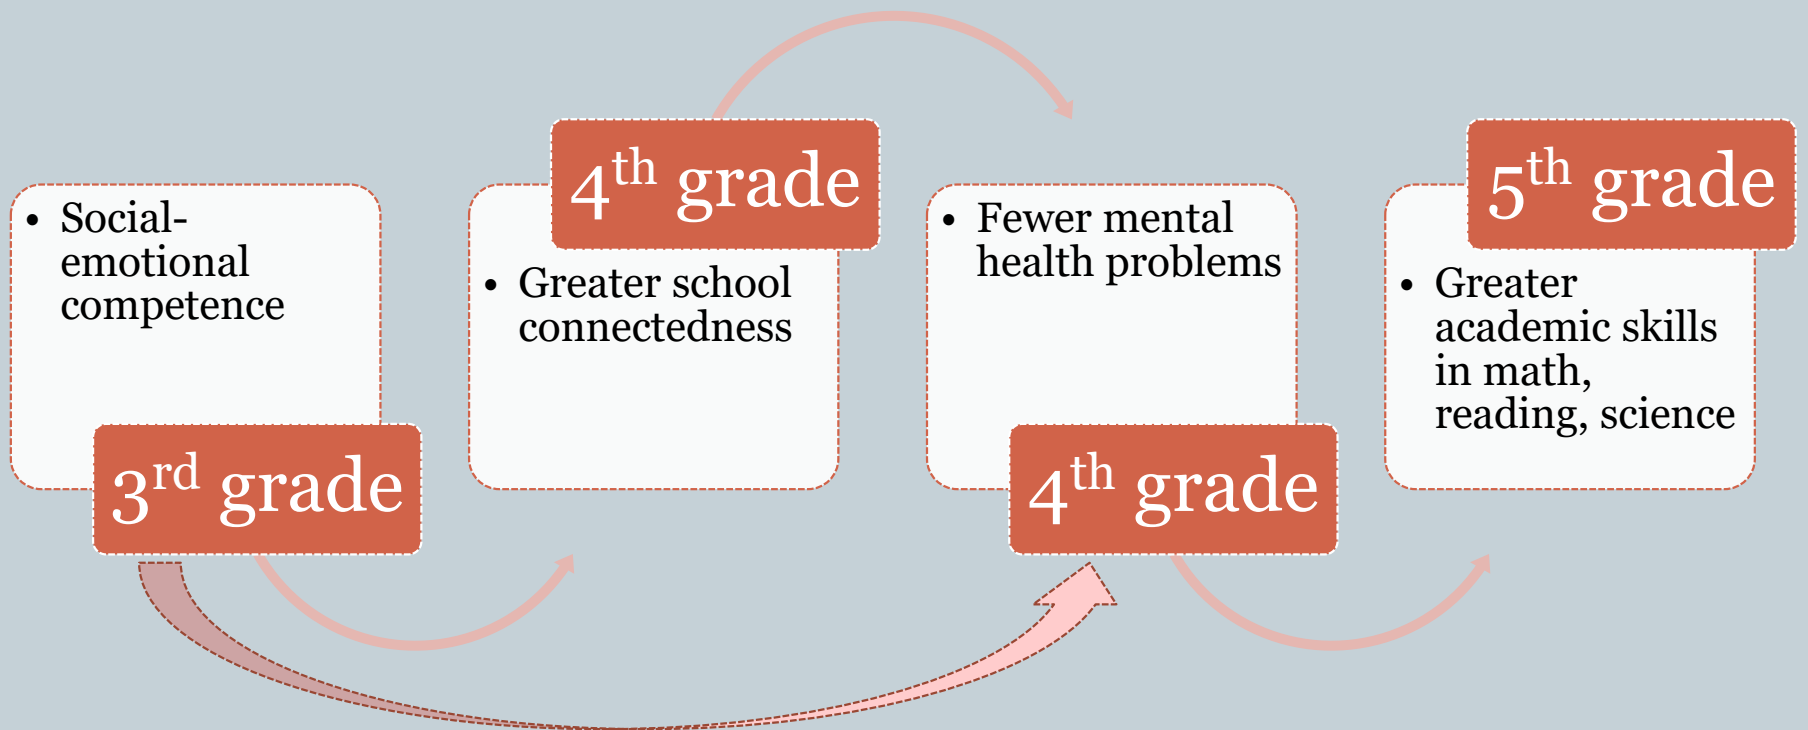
• Social-emotional competence

$3^{rd}$ grade

$4^{th}$ grade

• Greater school connectedness

• Fewer mental health problems

$4^{th}$ grade

$5^{th}$ grade

• Greater academic skills in math, reading, science